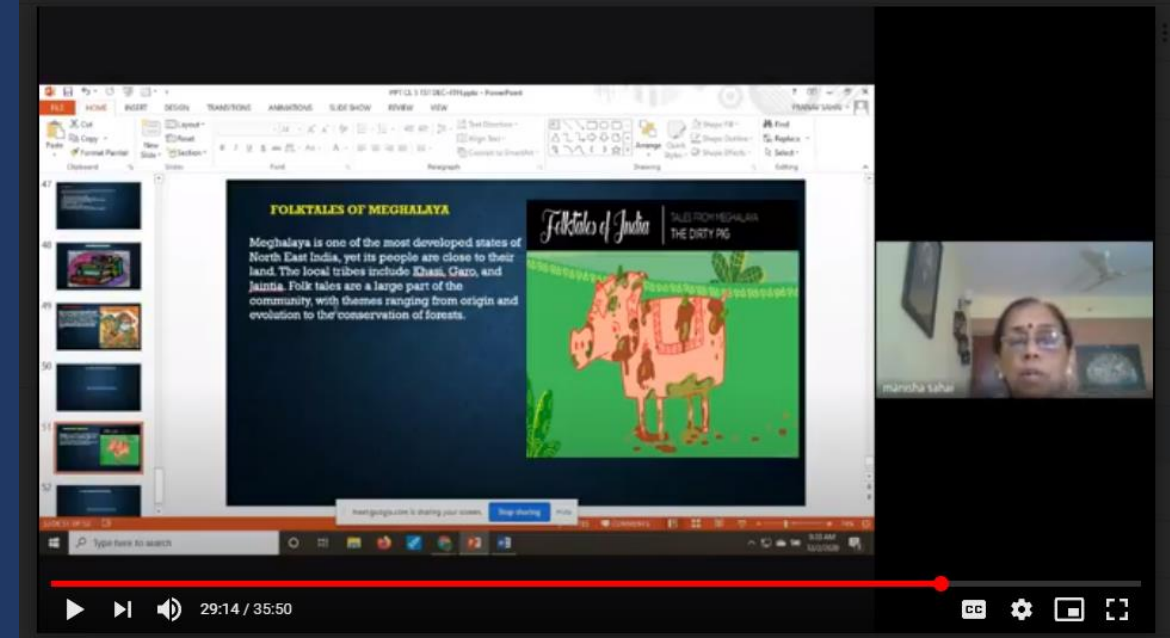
FILE HOME INSERT DESIGN TRANSITIONS ANIMATIONS SLIDE SHOW REVIEW VIEW

Paste Cut Copy Format Painter Clipboard New Slide Layout Reset Section Slides Font Paragraph Drawing Arrange Quick Styles Shape Fill Shape Outline Shape Effects Find Replace Select Editing

47

48

49

50

51

52

FOLKTALES OF MEGHALAYA

Meghalaya is one of the most developed states of North East India, yet its people are close to their land. The local tribes include Khasi, Garo, and Jaintia. Folk tales are a large part of the community, with themes ranging from origin and evolution to the conservation of forests.

Folktales of India | TALES FROM MEGHALAYA THE DIRTY PIG

meet.google.com is sharing your screen. Stop sharing Hide

COMMENTS

Type here to search

manisha sahai

29:14 / 35:50